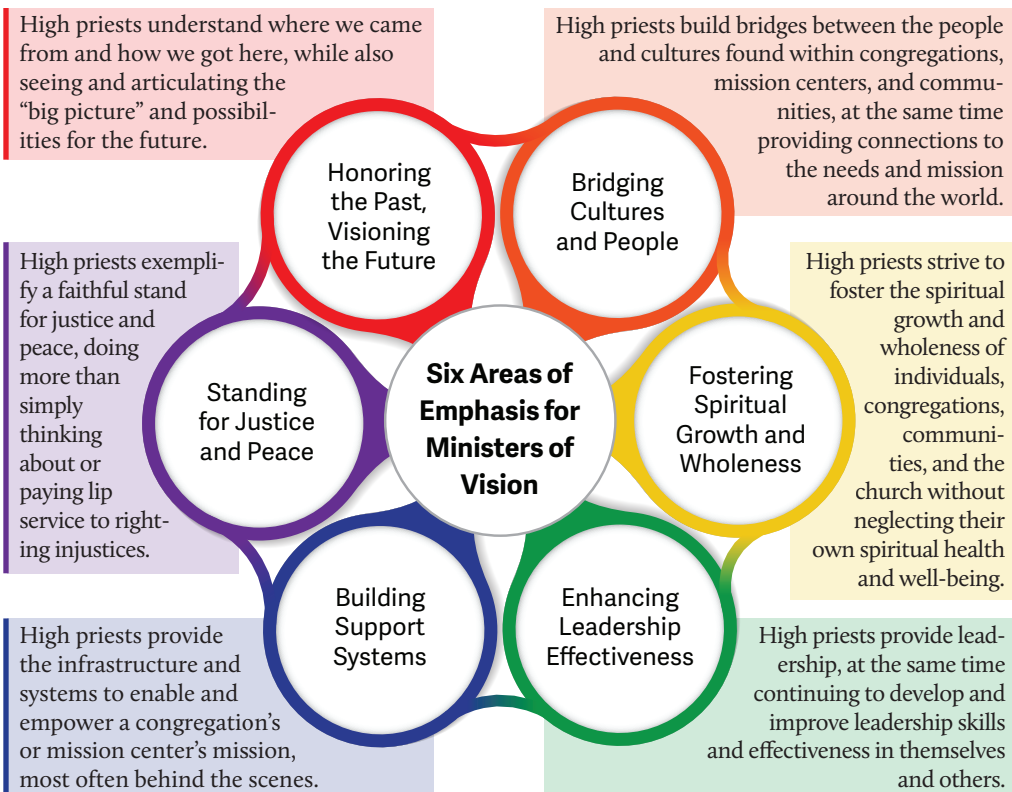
High priests understand where we came from and how we got here, while also seeing and articulating the "big picture" and possibilities for the future.

High priests build bridges between the people and cultures found within congregations, mission centers, and communities, at the same time providing connections to the needs and mission around the world.

Honoring the Past, Visioning the Future

Bridging Cultures and People

High priests exemplify a faithful stand for justice and peace, doing more than simply thinking about or paying lip service to righting injustices.

High priests strive to foster the spiritual growth and wholeness of individuals, congregations, communities, and the church without neglecting their own spiritual health and well-being.

Standing for Justice and Peace

Six Areas of Emphasis for Ministers of Vision

Fostering Spiritual Growth and Wholeness

Building Support Systems

Enhancing Leadership Effectiveness

High priests provide the infrastructure and systems to enable and empower a congregation's or mission center's mission, most often behind the scenes.

High priests provide leadership, at the same time continuing to develop and improve leadership skills and effectiveness in themselves and others.